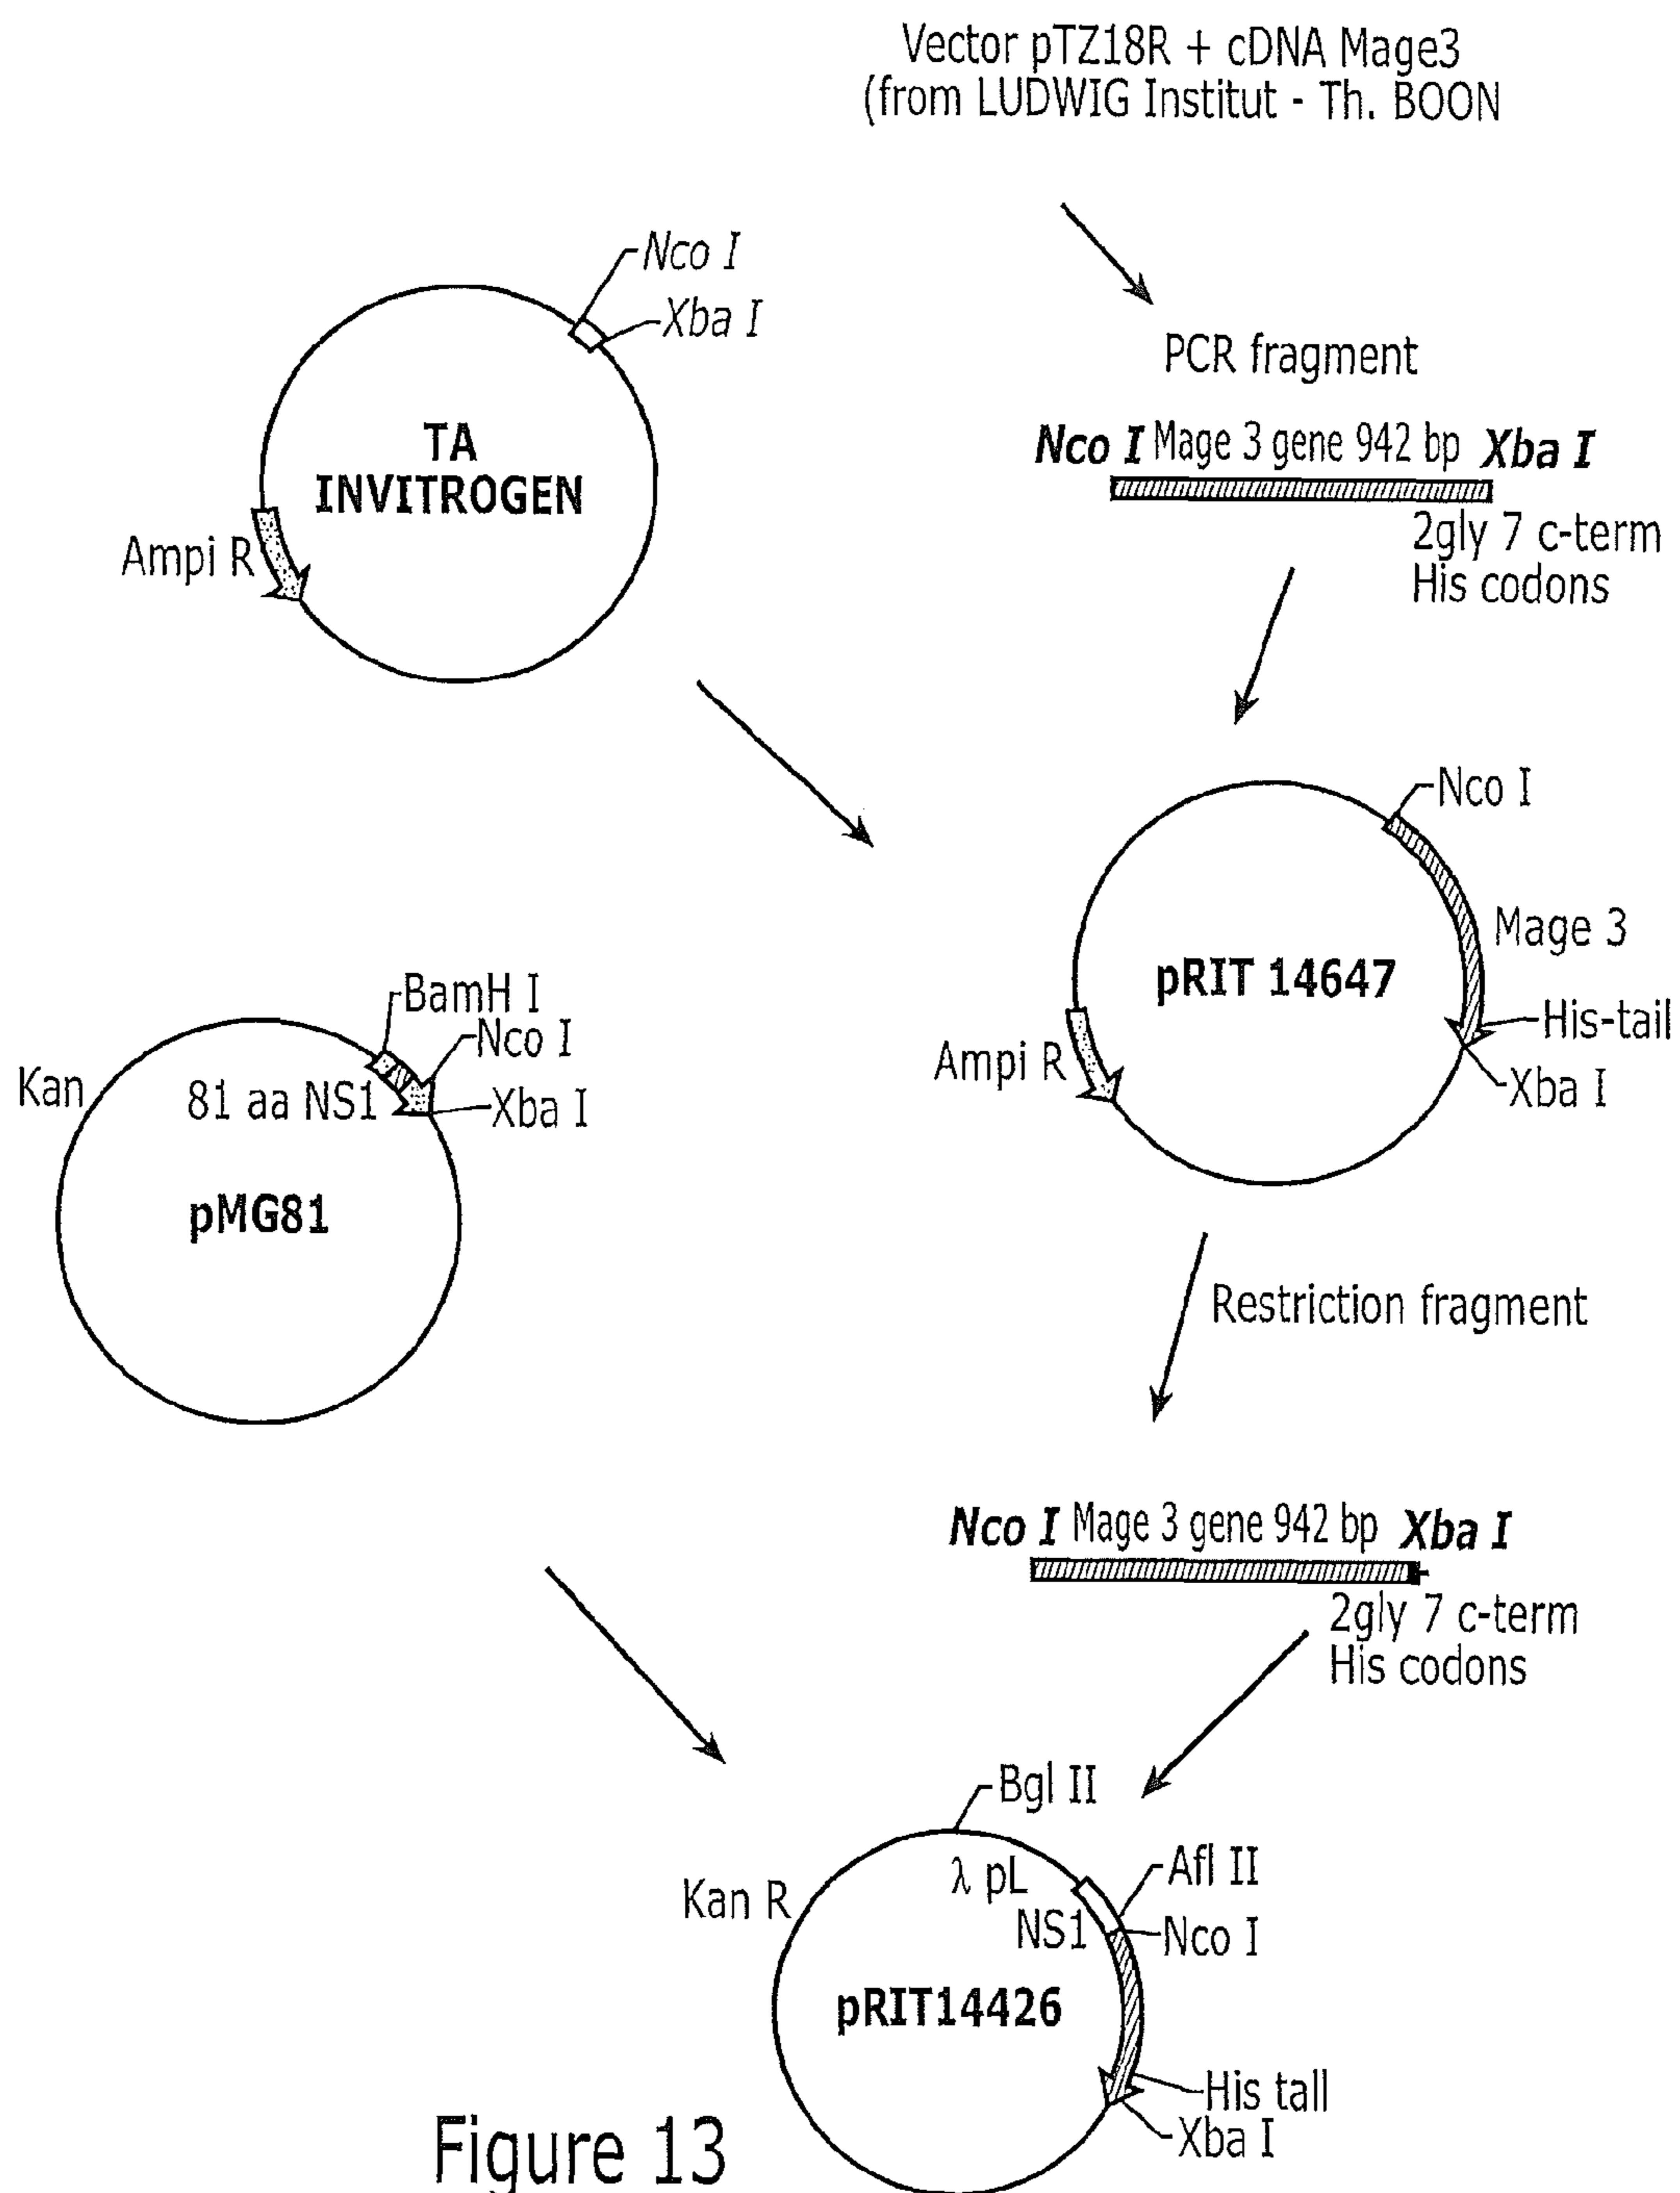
Vector pTZ18R + cDNA Mage3
(from LUDWIG Institut - Th. BOON

Nco I
Xba I

TA
INVITROGEN

Ampi R

PCR fragment

Nco I Mage 3 gene 942 bp Xba I

2gly 7 c-term
His codons

Nco I

Mage 3

pRIT 14647

Ampi R

His-tail

Xba I

BamH I

Nco I

Kan

81 aa NS1

Xba I

pMG81

Restriction fragment

Nco I Mage 3 gene 942 bp Xba I

2gly 7 c-term
His codons

Bgl II

Kan R

λ pL

Afl II

NS1

Nco I

pRIT14426

His tall

Xba I

Figure 13